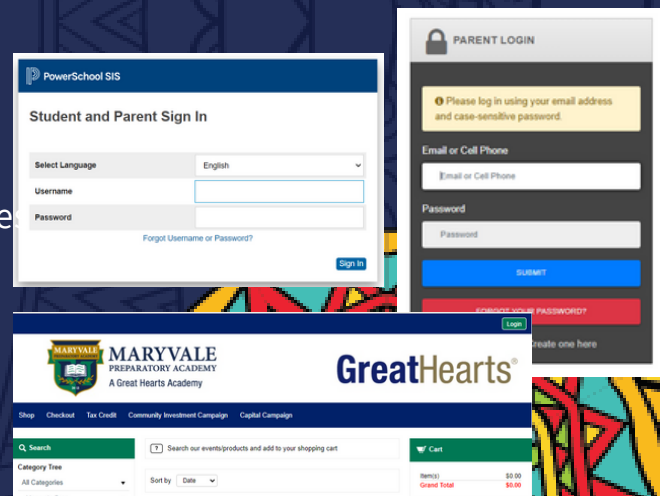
PowerSchool SIS

Student and Parent Sign In

| Select Language | English |
|---|---|
| Username | |
| Password | |

Forgot Username or Password?

Sign In

PARENT LOGIN

Please log in using your email address and case-sensitive password.

Email or Cell Phone

Email or Cell Phone

Password

Password

SUBMIT

FORGOT YOUR PASSWORD?

Create one here

Login

MARYVALE PREPARATORY ACADEMY

MARYVALE PREPARATORY ACADEMY
A Great Hearts Academy

GreatHearts®

Shop Checkout Tax Credit Community Investment Campaign Capital Campaign

Search

Category Tree

All Categories

? Search our events/products and add to your shopping cart

Sort by Date

Cart

Item(s) $0.00
Grand Total $0.00